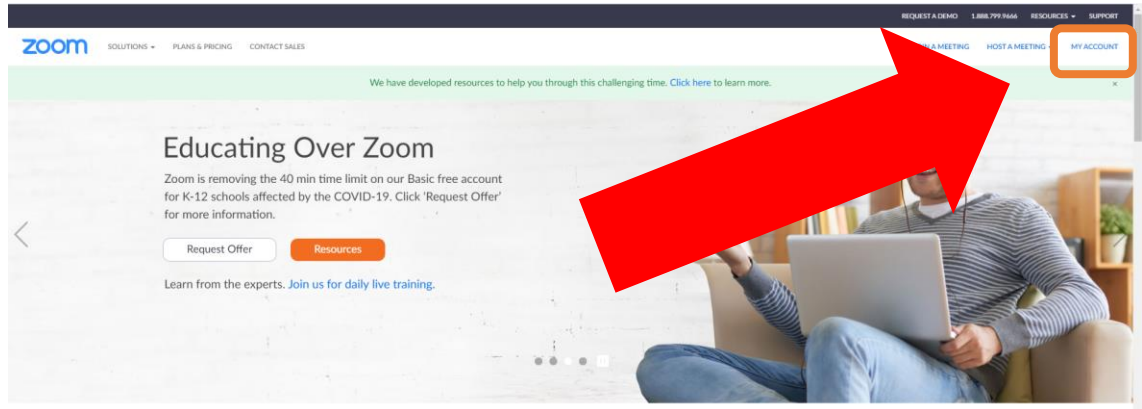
REQUEST A DEMO 1.888.799.9666 RESOURCES SUPPORT

zoom SOLUTIONS PLANS & PRICING CONTACT SALES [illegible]N A MEETING HOST A MEETING MY ACCOUNT

We have developed resources to help you through this challenging time. Click here to learn more. ×

Educating Over Zoom

Zoom is removing the 40 min time limit on our Basic free account for K-12 schools affected by the COVID-19. Click 'Request Offer' for more information.

Request Offer Resources

Learn from the experts. Join us for daily live training.